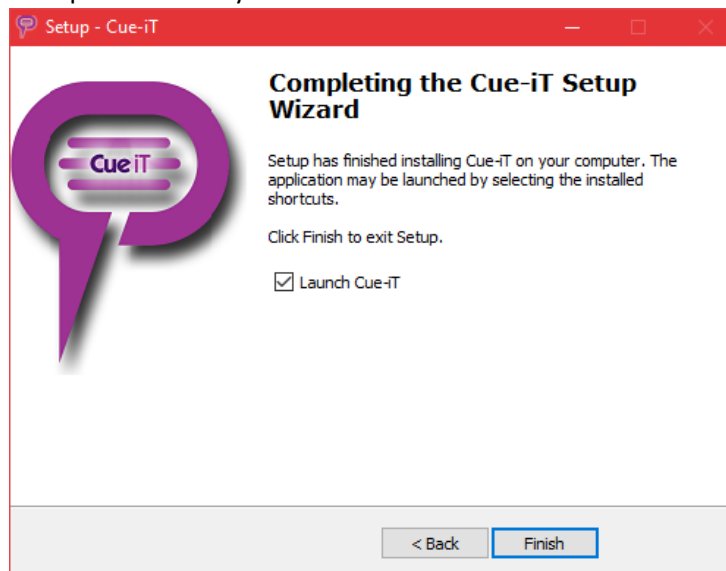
Setup - Cue-iT

Cue iT

Completing the Cue-iT Setup Wizard

Setup has finished installing Cue-iT on your computer. The application may be launched by selecting the installed shortcuts.

Click Finish to exit Setup.

☑ Launch Cue-iT

< Back

Finish